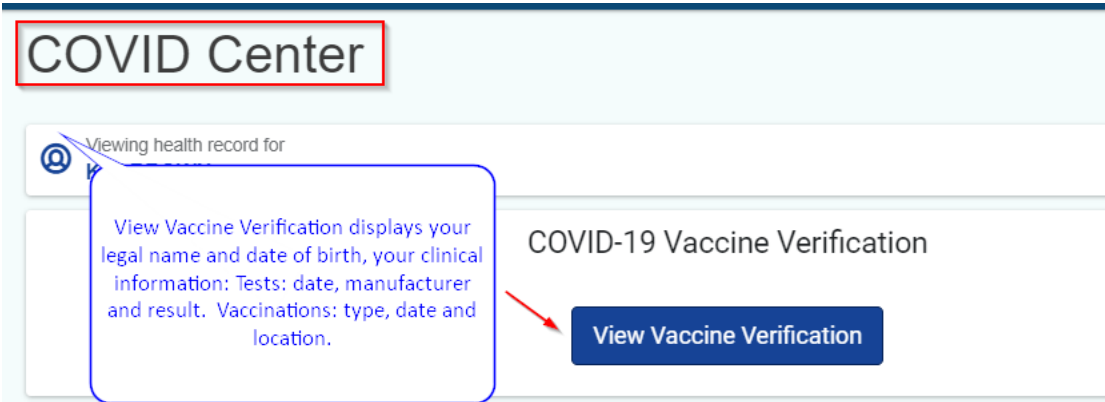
COVID Center

Viewing health record for
K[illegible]

View Vaccine Verification displays your legal name and date of birth, your clinical information: Tests: date, manufacturer and result. Vaccinations: type, date and location.

COVID-19 Vaccine Verification

View Vaccine Verification